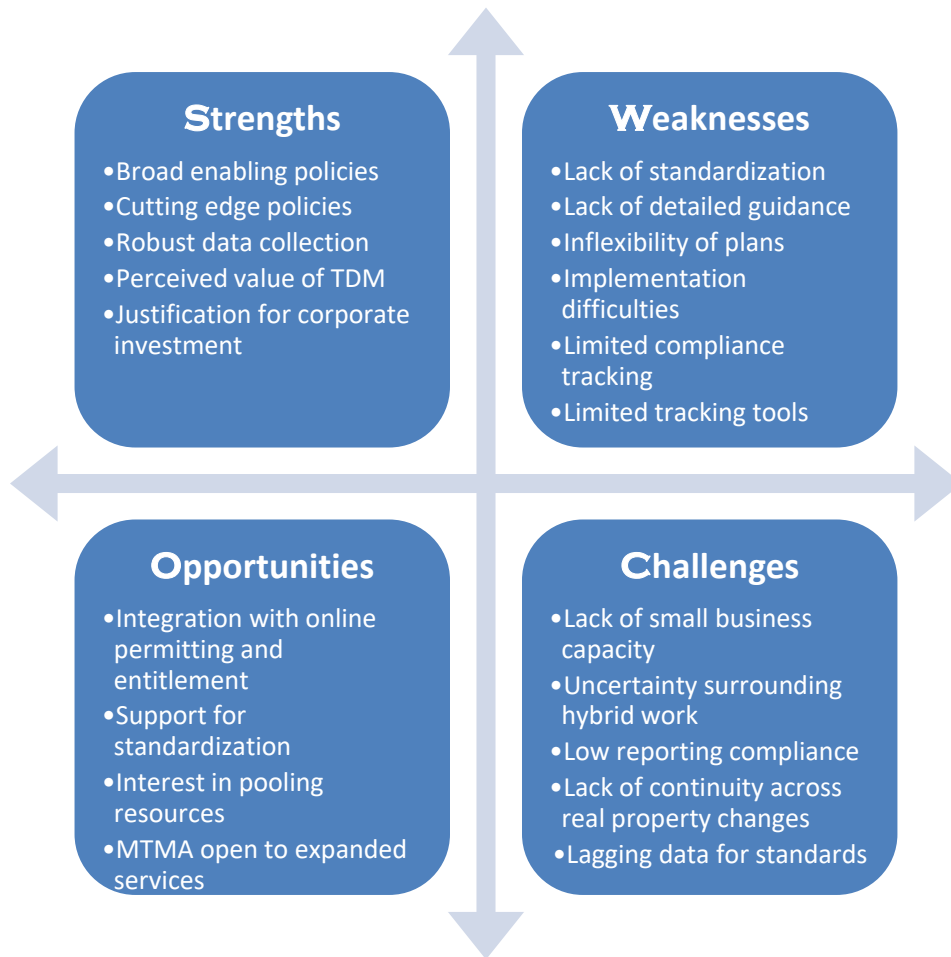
Strengths

•Broad enabling policies
•Cutting edge policies
•Robust data collection
•Perceived value of TDM
•Justification for corporate investment

Weaknesses

•Lack of standardization
•Lack of detailed guidance
•Inflexibility of plans
•Implementation difficulties
•Limited compliance tracking
•Limited tracking tools

Opportunities

•Integration with online permitting and entitlement
•Support for standardization
•Interest in pooling resources
•MTMA open to expanded services

Challenges

•Lack of small business capacity
•Uncertainty surrounding hybrid work
•Low reporting compliance
•Lack of continuity across real property changes
•Lagging data for standards